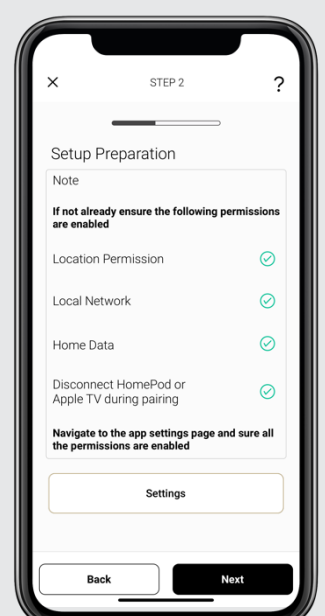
×
STEP 2
?

Setup Preparation

Note

If not already ensure the following permissions are enabled

Location Permission

Local Network

Home Data

Disconnect HomePod or Apple TV during pairing

Navigate to the app settings page and sure all the permissions are enabled

Settings

Back

Next